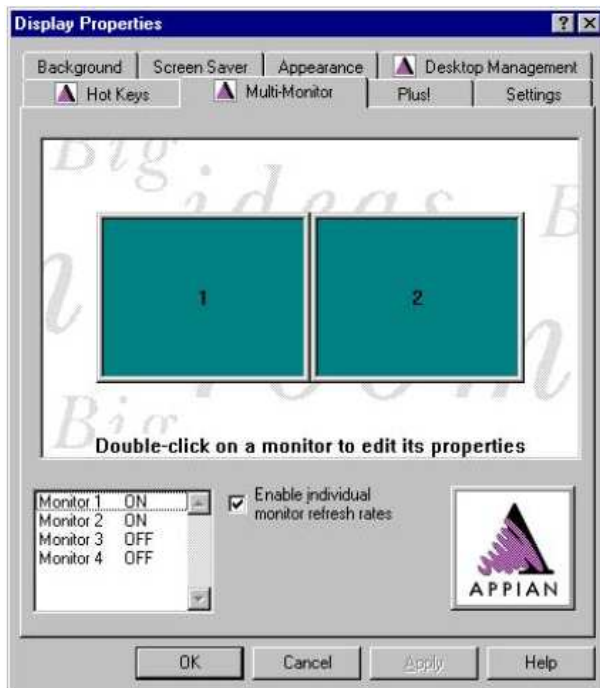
Display Properties

? ×

Background | Screen Saver | Appearance | Desktop Management

Hot Keys | Multi-Monitor | Plus! | Settings

Big ideas B

Big room

1

2

Double-click on a monitor to edit its properties

| | |
|---|---|
| Monitor 1 | ON |
| Monitor 2 | ON |
| Monitor 3 | OFF |
| Monitor 4 | OFF |

Enable individual monitor refresh rates

APPIAN

OK

Cancel

Apply

Help